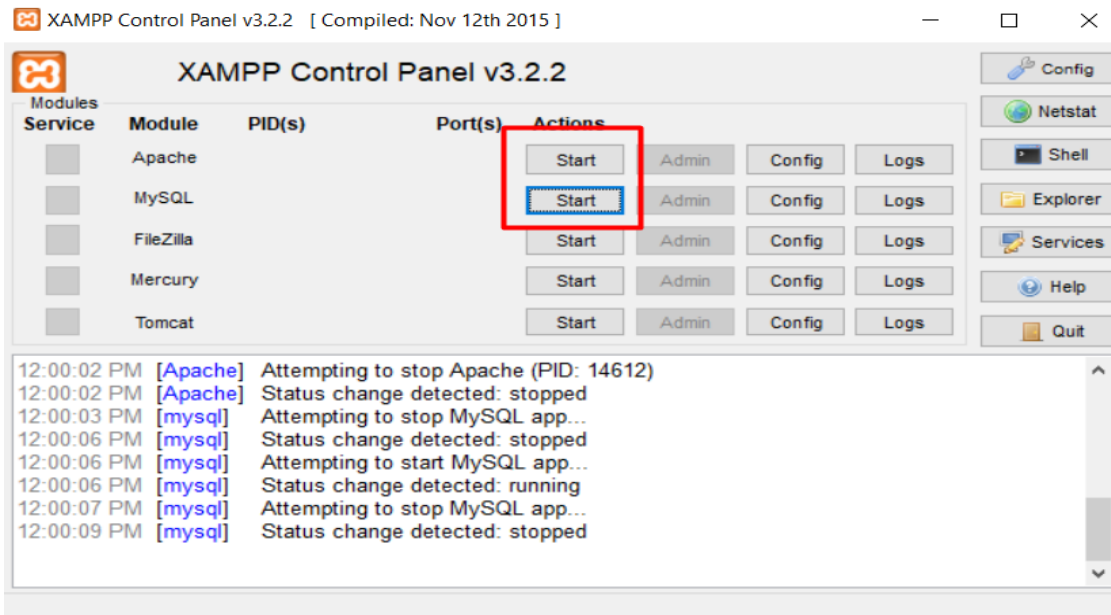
XAMPP Control Panel v3.2.2 [ Compiled: Nov 12th 2015 ]

XAMPP Control Panel v3.2.2

Config
Netstat
Shell
Explorer
Services
Help
Quit

Modules

| Service | Module | PID(s) | Port(s) | Actions | | | |
|---|---|---|---|---|---|---|---|
| | Apache | | | Start | Admin | Config | Logs |
| | MySQL | | | Start | Admin | Config | Logs |
| | FileZilla | | | Start | Admin | Config | Logs |
| | Mercury | | | Start | Admin | Config | Logs |
| | Tomcat | | | Start | Admin | Config | Logs |

12:00:02 PM [Apache] Attempting to stop Apache (PID: 14612)
12:00:02 PM [Apache] Status change detected: stopped
12:00:03 PM [mysql] Attempting to stop MySQL app...
12:00:06 PM [mysql] Status change detected: stopped
12:00:06 PM [mysql] Attempting to start MySQL app...
12:00:06 PM [mysql] Status change detected: running
12:00:07 PM [mysql] Attempting to stop MySQL app...
12:00:09 PM [mysql] Status change detected: stopped